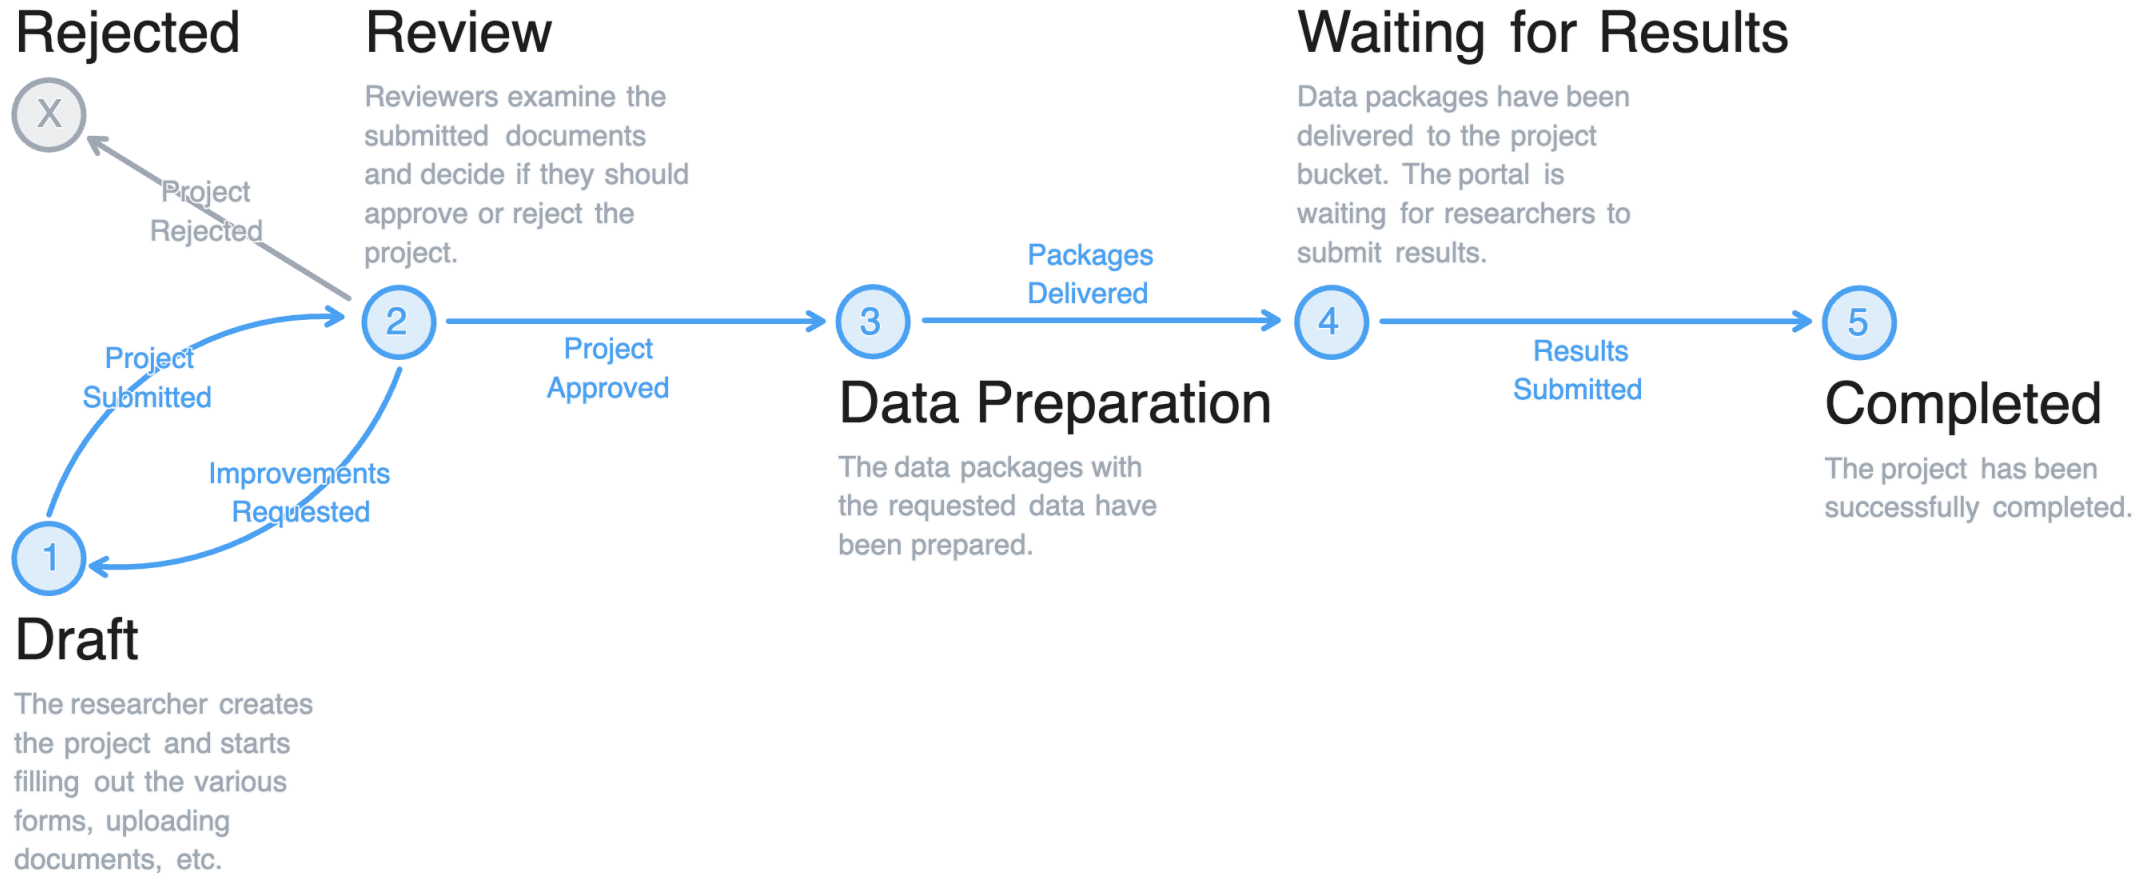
Rejected

X

Project Rejected

Review

Reviewers examine the submitted documents and decide if they should approve or reject the project.

Waiting for Results

Data packages have been delivered to the project bucket. The portal is waiting for researchers to submit results.

Packages Delivered

2

3

4

5

Project Submitted

Project Approved

Results Submitted

Data Preparation

Completed

Improvements Requested

The data packages with the requested data have been prepared.

The project has been successfully completed.

1

Draft

The researcher creates the project and starts filling out the various forms, uploading documents, etc.